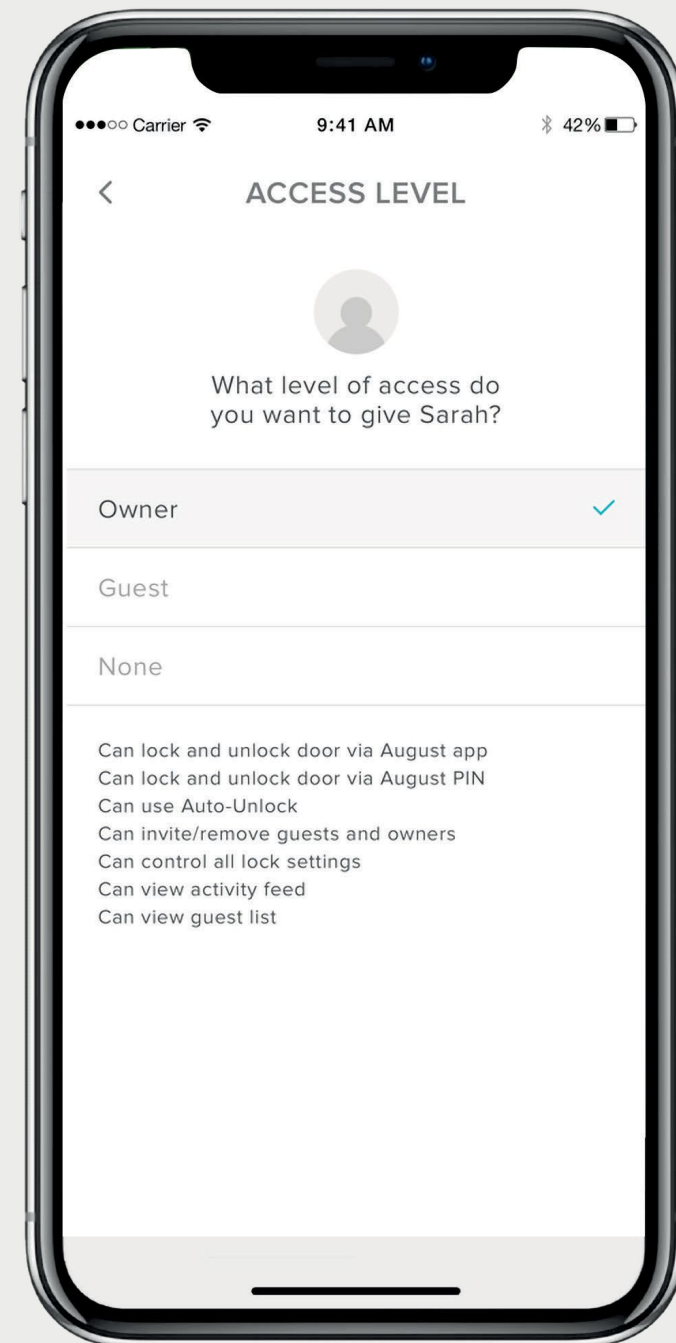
●●●○○ Carrier 9:41 AM 42%

<

ACCESS LEVEL

What level of access do you want to give Sarah?

Owner ✓

Guest

None

Can lock and unlock door via August app
Can lock and unlock door via August PIN
Can use Auto-Unlock
Can invite/remove guests and owners
Can control all lock settings
Can view activity feed
Can view guest list